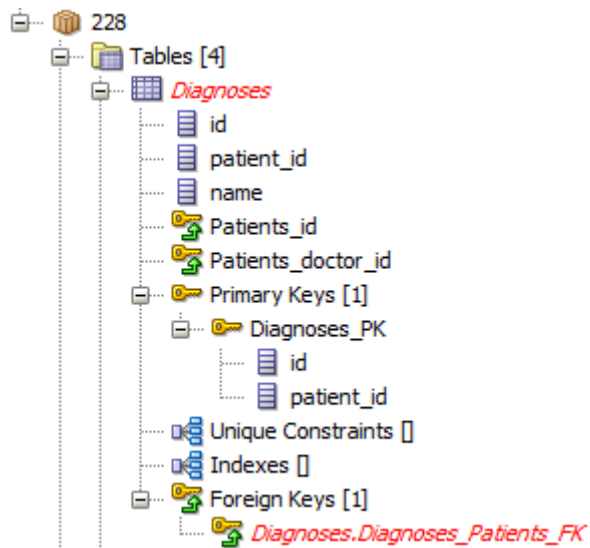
228
Tables [4]
Diagnoses
id
patient_id
name
Patients_id
Patients_doctor_id
Primary Keys [1]
Diagnoses_PK
id
patient_id
Unique Constraints []
Indexes []
Foreign Keys [1]
Diagnoses.Diagnoses_Patients_FK